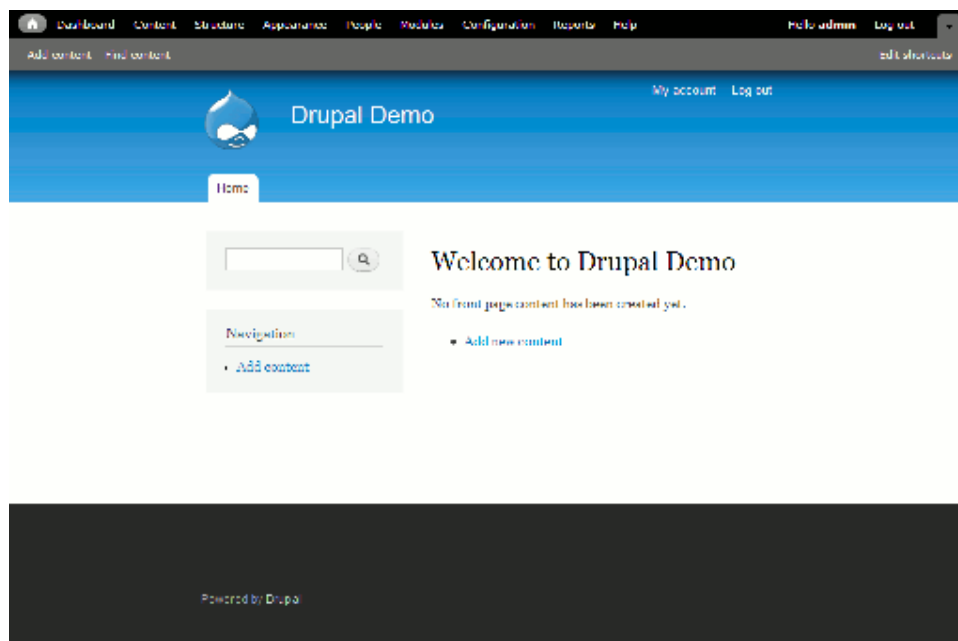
Dashboard Content Structure Appearance People Modules Configuration Reports Help Hello admin Log out

Add content Find content edit shortcuts

My account Log out

Drupal Demo

Home

Navigation

• Add content

Welcome to Drupal Demo

No front page content has been created yet.

• Add new content

Powered by Drupal